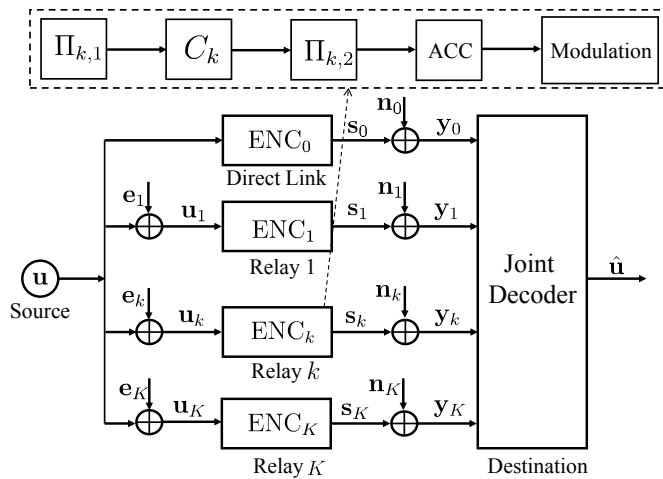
$\Pi_{k,1}$

$C_k$

$\Pi_{k,2}$

ACC

Modulation

$\mathrm{ENC}_0$

Direct Link

$\mathbf{s}_0$

$\mathbf{n}_0$

$\mathbf{y}_0$

$\mathbf{e}_1$

$\mathbf{u}_1$

$\mathrm{ENC}_1$

Relay 1

$\mathbf{s}_1$

$\mathbf{n}_1$

$\mathbf{y}_1$

$\mathbf{u}$

Source

$\mathbf{e}_k$

$\mathbf{u}_k$

$\mathrm{ENC}_k$

Relay $k$

$\mathbf{s}_k$

$\mathbf{n}_k$

$\mathbf{y}_k$

$\mathbf{e}_K$

$\mathbf{u}_K$

$\mathrm{ENC}_K$

Relay $K$

$\mathbf{s}_K$

$\mathbf{n}_K$

$\mathbf{y}_K$

Joint Decoder

Destination

$\hat{\mathbf{u}}$